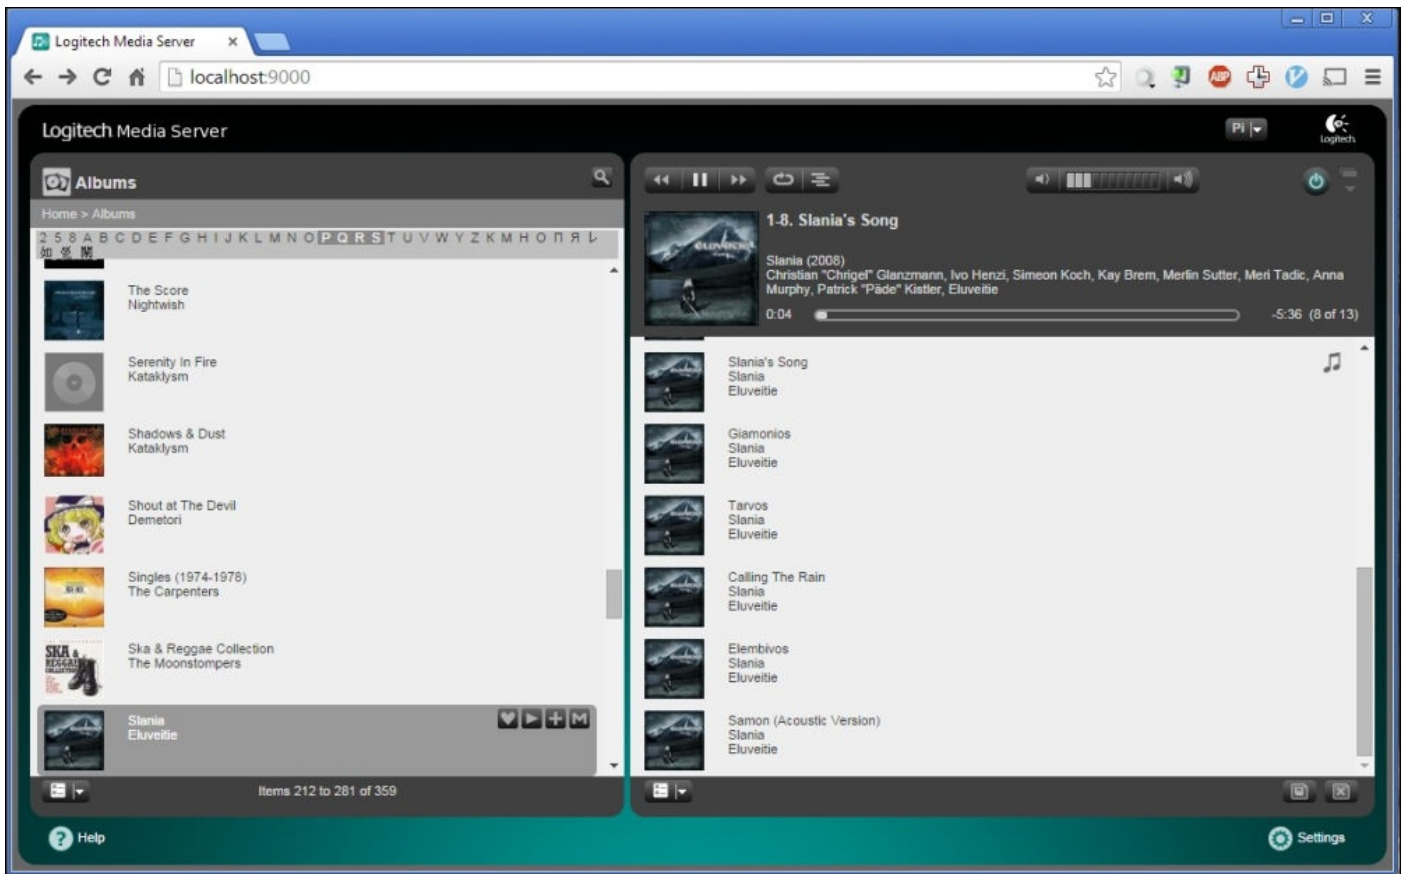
Logitech Media Server ×

localhost:9000

Logitech Media Server

Pi

logitech

Albums

Home > Albums

2 5 8 A B C D E F G H I J K L M N O P Q R S T U V W Y Z К М Н О П Я Ь 如 必 闇

The Score
Nightwish

Serenity In Fire
Kataklysm

Shadows & Dust
Kataklysm

Shout at The Devil
Demetori

Singles (1974-1978)
The Carpenters

Ska & Reggae Collection
The Moonstompers

Slania
Eluveitie

Items 212 to 281 of 359

1-8. Slania's Song

Slania (2008)
Christian "Chrigel" Glanzmann, Ivo Henzi, Simeon Koch, Kay Brem, Merlin Sutter, Meri Tadic, Anna Murphy, Patrick "Päde" Kistler, Eluveitie

0:04

-5:36 (8 of 13)

Slania's Song
Slania
Eluveitie

Giamonios
Slania
Eluveitie

Tarvos
Slania
Eluveitie

Calling The Rain
Slania
Eluveitie

Elembivos
Slania
Eluveitie

Samon (Acoustic Version)
Slania
Eluveitie

Help

Settings